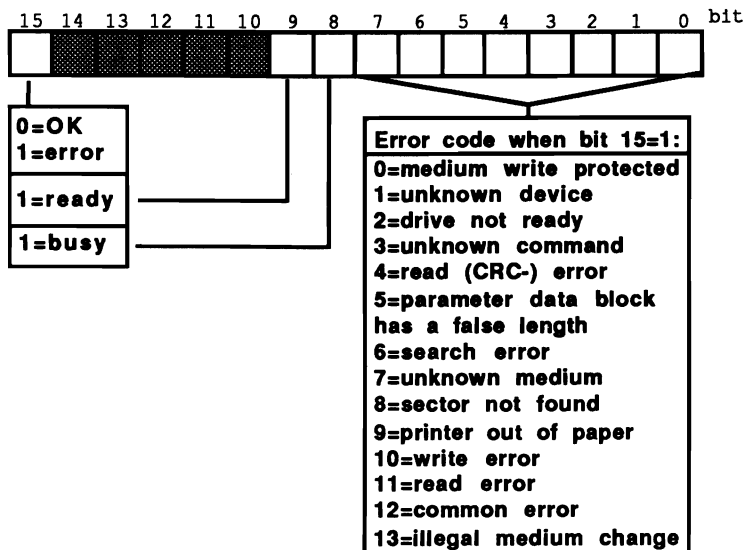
15 14 13 12 11 10 9 8 7 6 5 4 3 2 1 0 bit

0=OK
1=error

1=ready

1=busy

Error code when bit 15=1:
0=medium write protected
1=unknown device
2=drive not ready
3=unknown command
4=read (CRC-) error
5=parameter data block has a false length
6=search error
7=unknown medium
8=sector not found
9=printer out of paper
10=write error
11=read error
12=common error
13=illegal medium change